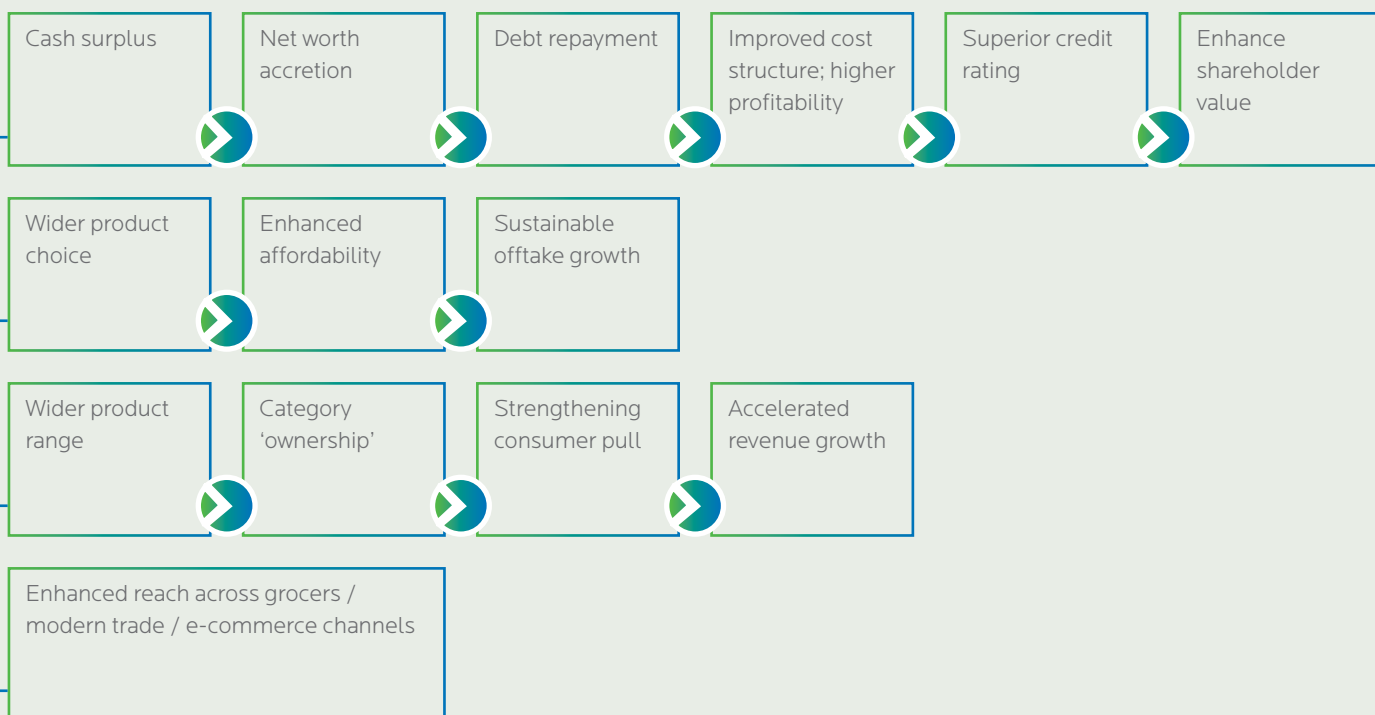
Cash surplus

Net worth accretion

Debt repayment

Improved cost structure; higher profitability

Superior credit rating

Enhance shareholder value

Wider product choice

Enhanced affordability

Sustainable offtake growth

Wider product range

Category 'ownership'

Strengthening consumer pull

Accelerated revenue growth

Enhanced reach across grocers / modern trade / e-commerce channels